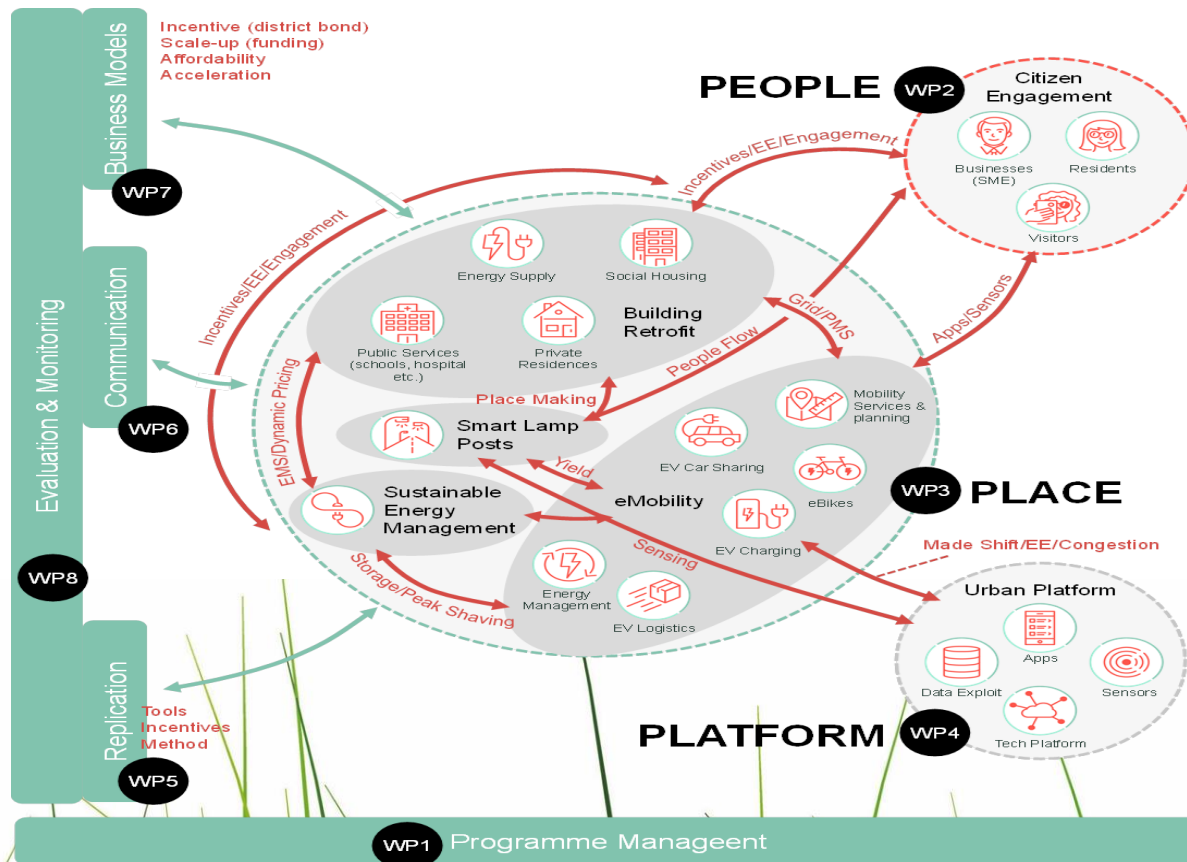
Evaluation & Monitoring

WP8

Business Models

WP7

Incentive (district bond)
Scale-up (funding)
Affordability
Acceleration

Communication

WP6

Replication

WP5

Tools
Incentives
Method

PEOPLE

WP2

Citizen Engagement

Businesses (SME)

Residents

Visitors

Incentives/EE/Engagement

Incentives/EE/Engagement

Energy Supply

Social Housing

Public Services (schools, hospital etc.)

Private Residences

Building Retrofit

Grid/PMS

People Flow

Apps/Sensors

EMS/Dynamic Pricing

Place Making

Smart Lamp Posts

Mobility Services & planning

EV Car Sharing

eBikes

Yield

eMobility

WP3

PLACE

Sustainable Energy Management

EV Charging

Sensing

Made Shift/EE/Congestion

Storage/Peak Shaving

Energy Management

EV Logistics

Urban Platform

Apps

Data Exploit

Sensors

Tech Platform

PLATFORM

WP4

WP1 Programme Manageent